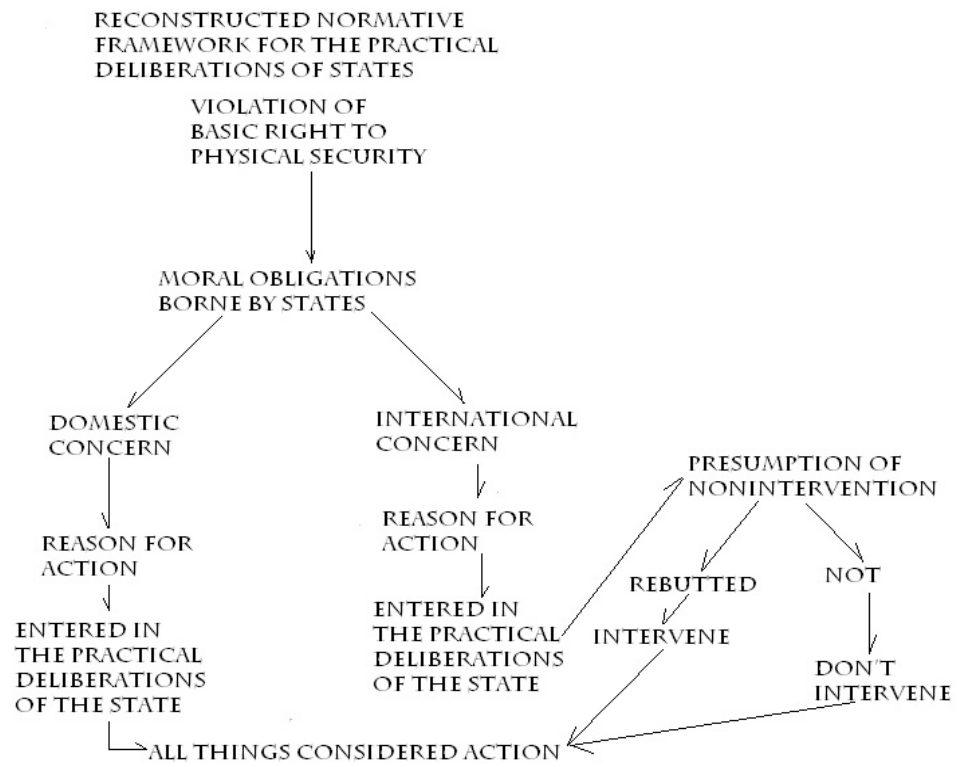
RECONSTRUCTED NORMATIVE FRAMEWORK FOR THE PRACTICAL DELIBERATIONS OF STATES

VIOLATION OF BASIC RIGHT TO PHYSICAL SECURITY

MORAL OBLIGATIONS BORNE BY STATES

DOMESTIC CONCERN

REASON FOR ACTION

ENTERED IN THE PRACTICAL DELIBERATIONS OF THE STATE

INTERNATIONAL CONCERN

REASON FOR ACTION

ENTERED IN THE PRACTICAL DELIBERATIONS OF THE STATE

PRESUMPTION OF NONINTERVENTION

REBUTTED

INTERVENE

NOT

DON'T INTERVENE

ALL THINGS CONSIDERED ACTION